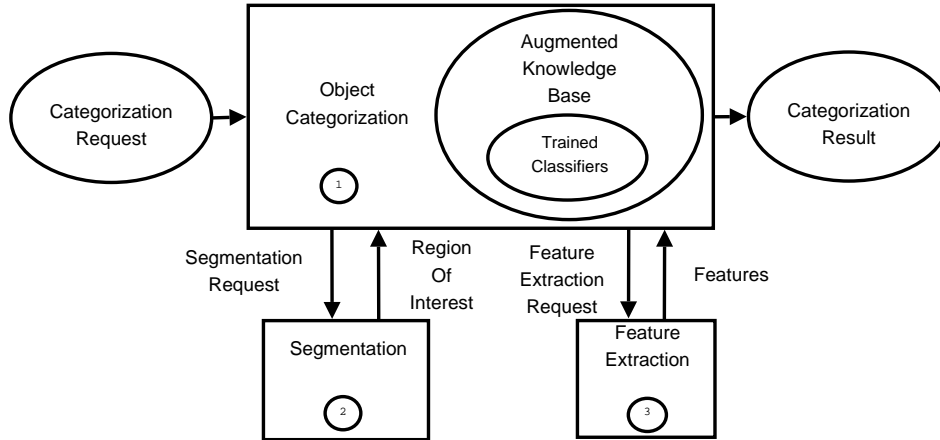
Categorization Request

Object Categorization

1

Augmented Knowledge Base

Trained Classifiers

Categorization Result

Segmentation Request

Region Of Interest

Feature Extraction Request

Features

Segmentation

2

Feature Extraction

3